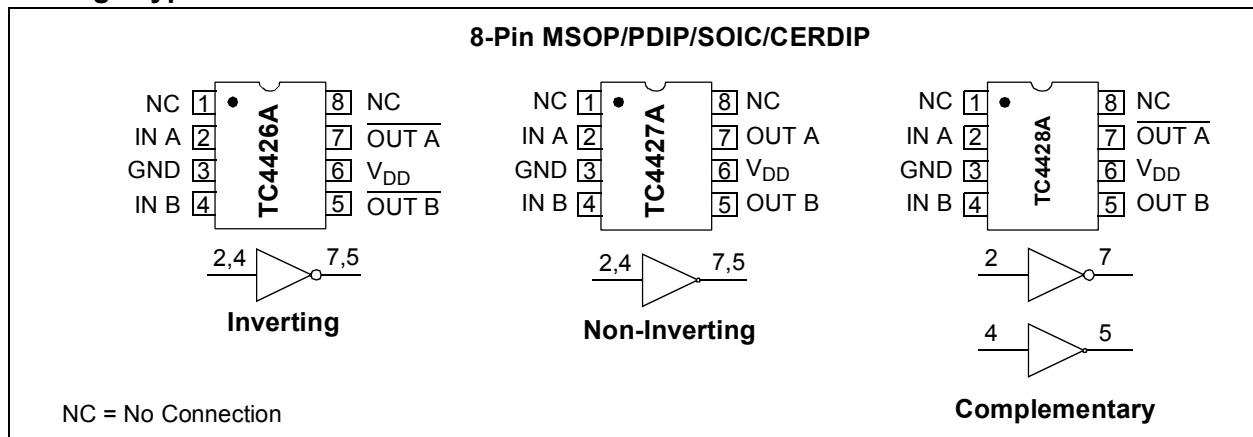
8-Pin MSOP/PDIP/SOIC/CERDIP

NC 1
IN A 2
GND 3
IN B 4
TC4426A
8 NC
7 $\overline{\text{OUT A}}$
6 $V_{DD}$
5 $\overline{\text{OUT B}}$

2,4 7,5
Inverting

NC 1
IN A 2
GND 3
IN B 4
TC4427A
8 NC
7 OUT A
6 $V_{DD}$
5 OUT B

2,4 7,5
Non-Inverting

NC 1
IN A 2
GND 3
IN B 4
TC4428A
8 NC
7 $\overline{\text{OUT A}}$
6 $V_{DD}$
5 OUT B

2 7
4 5
Complementary

NC = No Connection